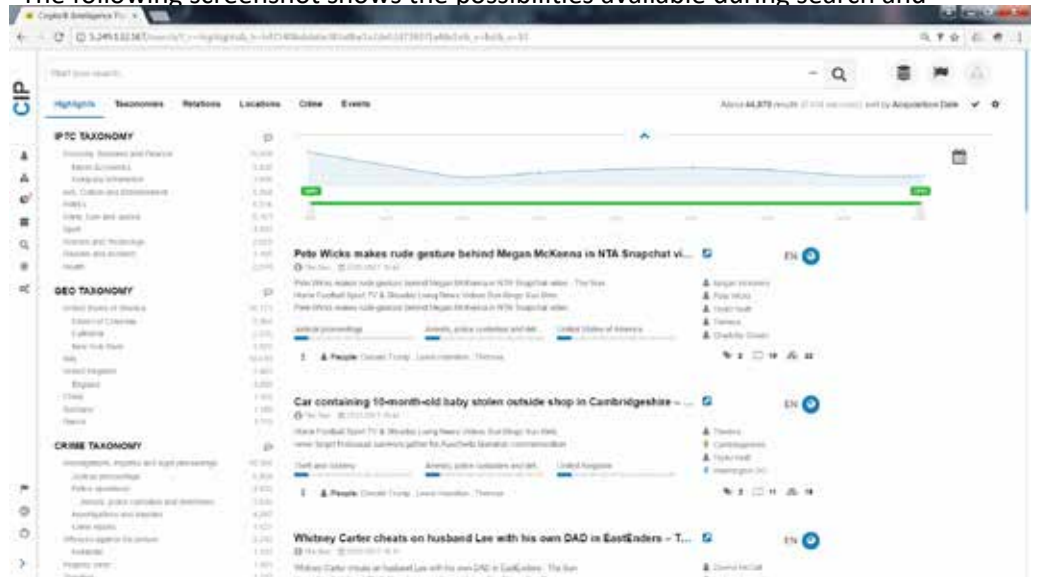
The following screenshot shows the possibilities available during search and

CIP

Start your search...

Highlights Taxonomies Relations Locations Crime Events

About 44,879 results sort by Acquisition Date

IPTC TAXONOMY

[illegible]

GEO TAXONOMY

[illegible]

CRIME TAXONOMY

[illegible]

Pete Wicks makes rude gesture behind Megan McKenna in NTA Snapchat vi...

EN

People

Car containing 10-month-old baby stolen outside shop in Cambridgeshire – ...

EN

People

Whitney Carter cheats on husband Lee with his own DAD in EastEnders – T...

EN